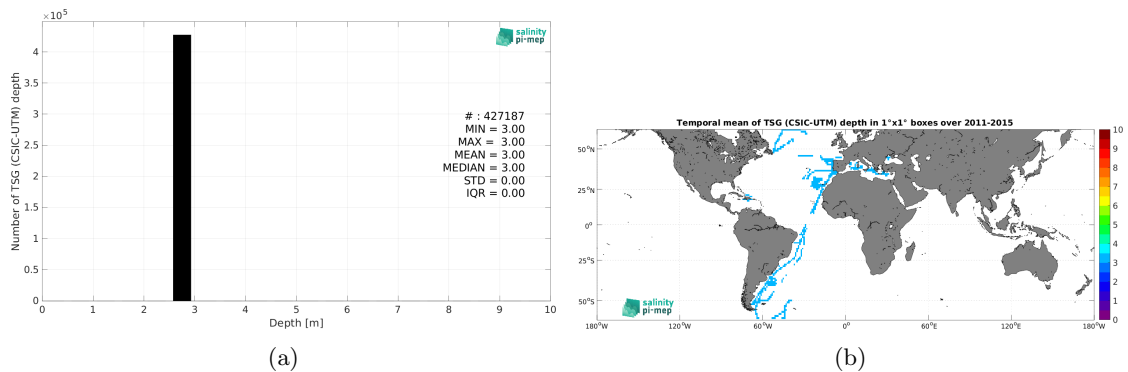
$\times 10^5$

salinity pi-mep

Number of TSG (CSIC-UTM) depth

4
3.5
3
2.5
2
1.5
1
0.5
0

# : 427187
MIN = 3.00
MAX = 3.00
MEAN = 3.00
MEDIAN = 3.00
STD = 0.00
IQR = 0.00

0 1 2 3 4 5 6 7 8 9 10
Depth [m]

(a)

Temporal mean of TSG (CSIC-UTM) depth in 1°x1° boxes over 2011-2015

50°N
25°N
0°
25°S
50°S

180°W 120°W 60°W 0° 60°E 120°E 180°W

salinity pi-mep

10
9
8
7
6
5
4
3
2
1
0

(b)